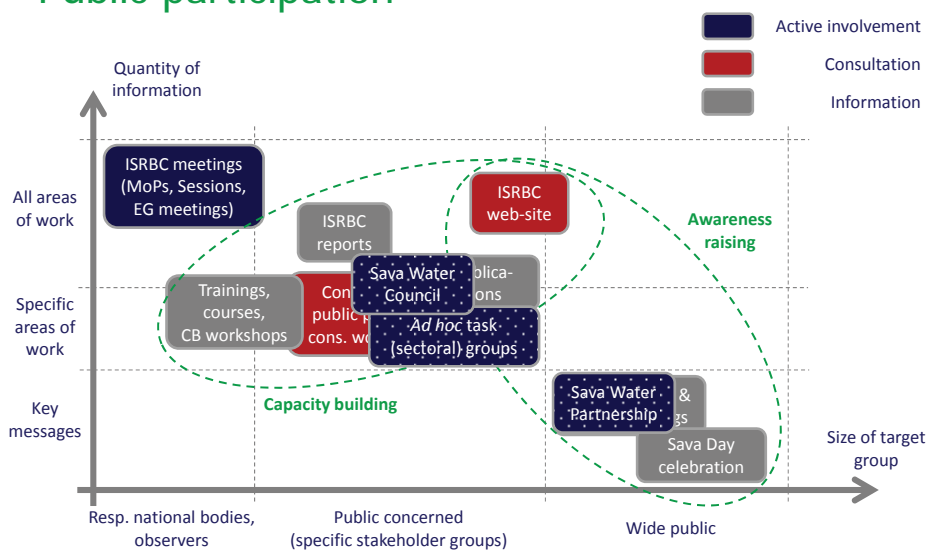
Public participation

Active involvement
Consultation
Information

Quantity of information

All areas of work

Specific areas of work

Key messages

ISRBC meetings (MoPs, Sessions, EG meetings)

ISRBC reports

ISRBC web-site

Awareness raising

Trainings, courses, CB workshops

Con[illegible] public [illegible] cons. w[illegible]

Sava Water Council

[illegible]lica-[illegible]ons

*Ad hoc* task (sectoral) groups

Capacity building

Sava Water Partnership

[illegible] & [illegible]gs

Sava Day celebration

Size of target group

Resp. national bodies, observers

Public concerned (specific stakeholder groups)

Wide public